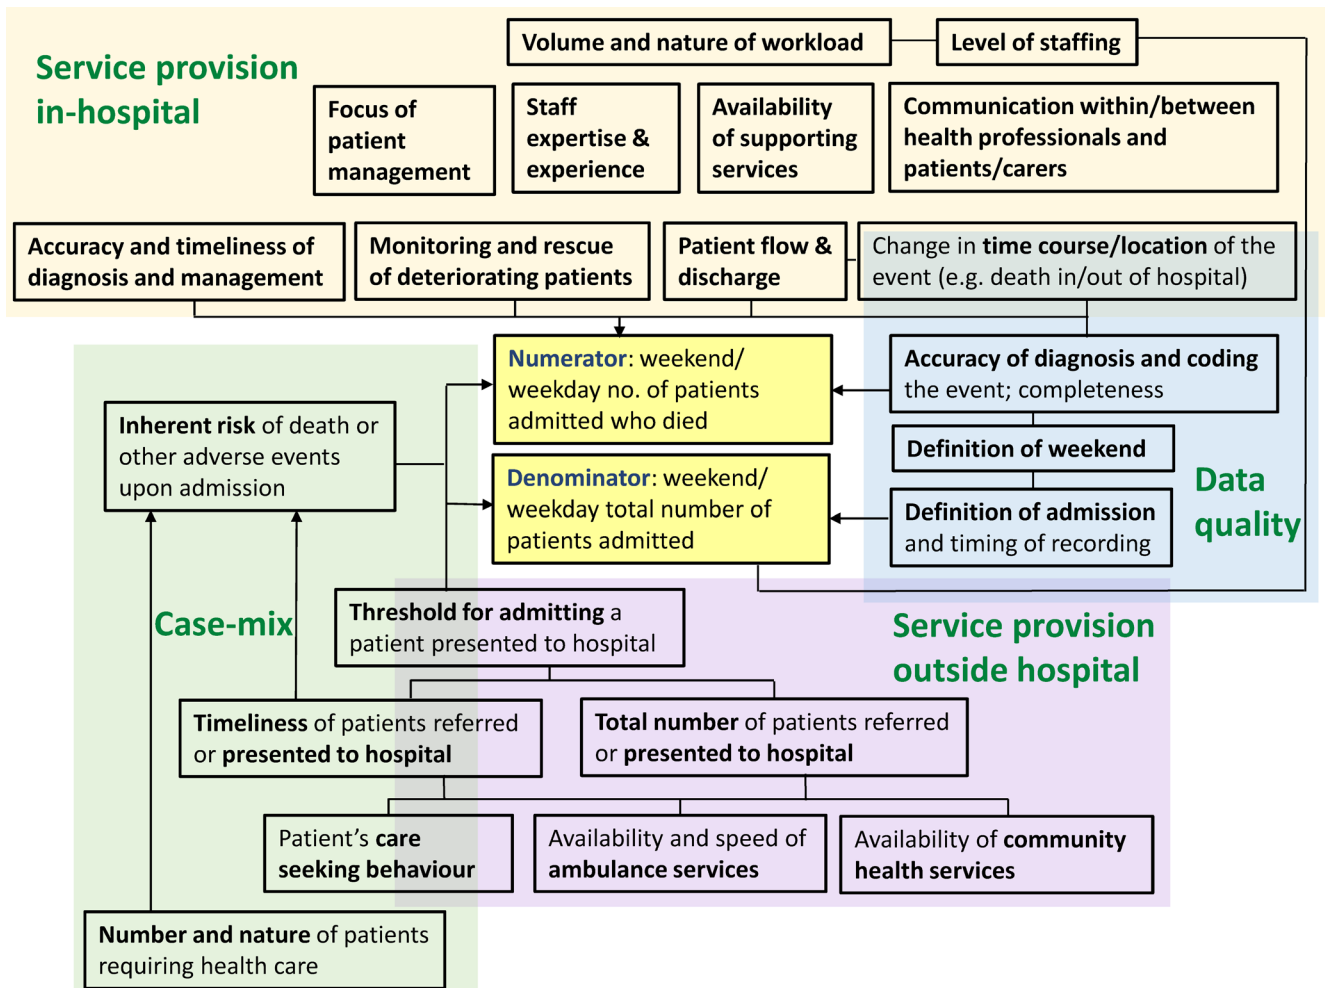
Service provision in-hospital

Volume and nature of workload

Level of staffing

Focus of patient management

Staff expertise & experience

Availability of supporting services

Communication within/between health professionals and patients/carers

Accuracy and timeliness of diagnosis and management

Monitoring and rescue of deteriorating patients

Patient flow & discharge

Change in time course/location of the event (e.g. death in/out of hospital)

Numerator: weekend/ weekday no. of patients admitted who died

Accuracy of diagnosis and coding the event; completeness

Inherent risk of death or other adverse events upon admission

Definition of weekend

Data quality

Denominator: weekend/ weekday total number of patients admitted

Definition of admission and timing of recording

Case-mix

Threshold for admitting a patient presented to hospital

Service provision outside hospital

Timeliness of patients referred or presented to hospital

Total number of patients referred or presented to hospital

Patient's care seeking behaviour

Availability and speed of ambulance services

Availability of community health services

Number and nature of patients requiring health care